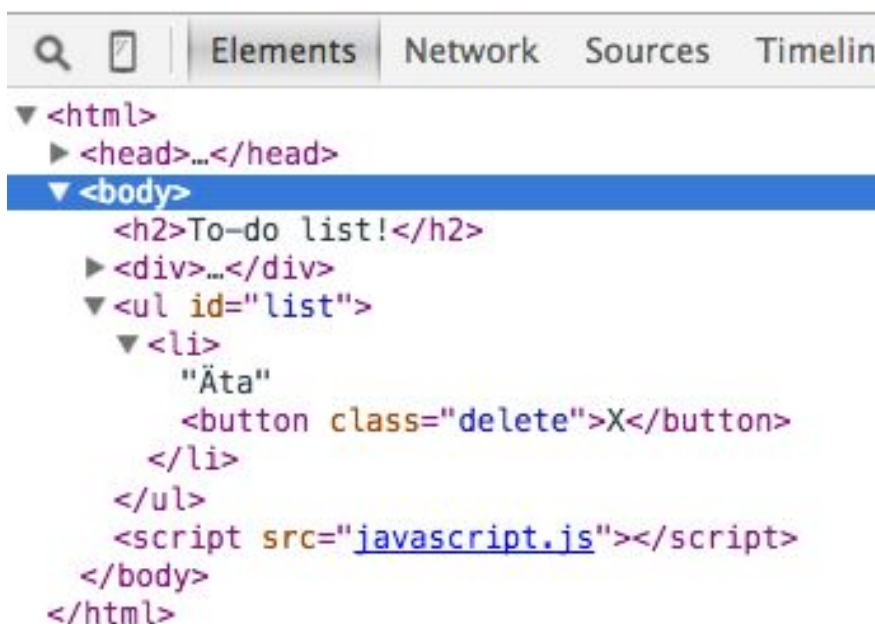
Elements Network Sources Timelin

▼<html>
▶<head>…</head>
▼<body>
<h2>To-do list!</h2>
▶<div>…</div>
▼<ul id="list">
▼<li>
"Äta"
<button class="delete">X</button>
</li>
</ul>
<script src="javascript.js"></script>
</body>
</html>